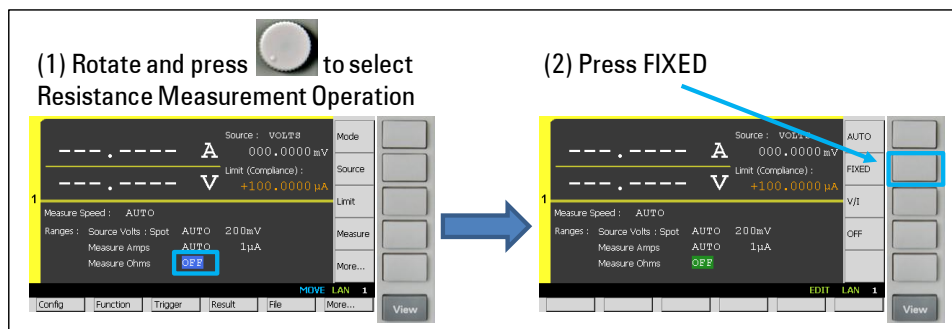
(1) Rotate and press to select Resistance Measurement Operation

Source : VOLTS
---.---- A 000.0000 mV
Limit (Compliance) :
---.---- V +100.0000 µA
1
Measure Speed : AUTO
Ranges : Source Volts : Spot AUTO 200mV
Measure Amps AUTO 1µA
Measure Ohms OFF
MOVE LAN 1
Config Function Trigger Result File More...
Mode
Source
Limit
Measure
More...
View

(2) Press FIXED

Source : VOLTS
---.---- A 000.0000 mV
Limit (Compliance) :
---.---- V +100.0000 µA
1
Measure Speed : AUTO
Ranges : Source Volts : Spot AUTO 200mV
Measure Amps AUTO 1µA
Measure Ohms OFF
EDIT LAN 1
AUTO
FIXED
V/I
OFF
View